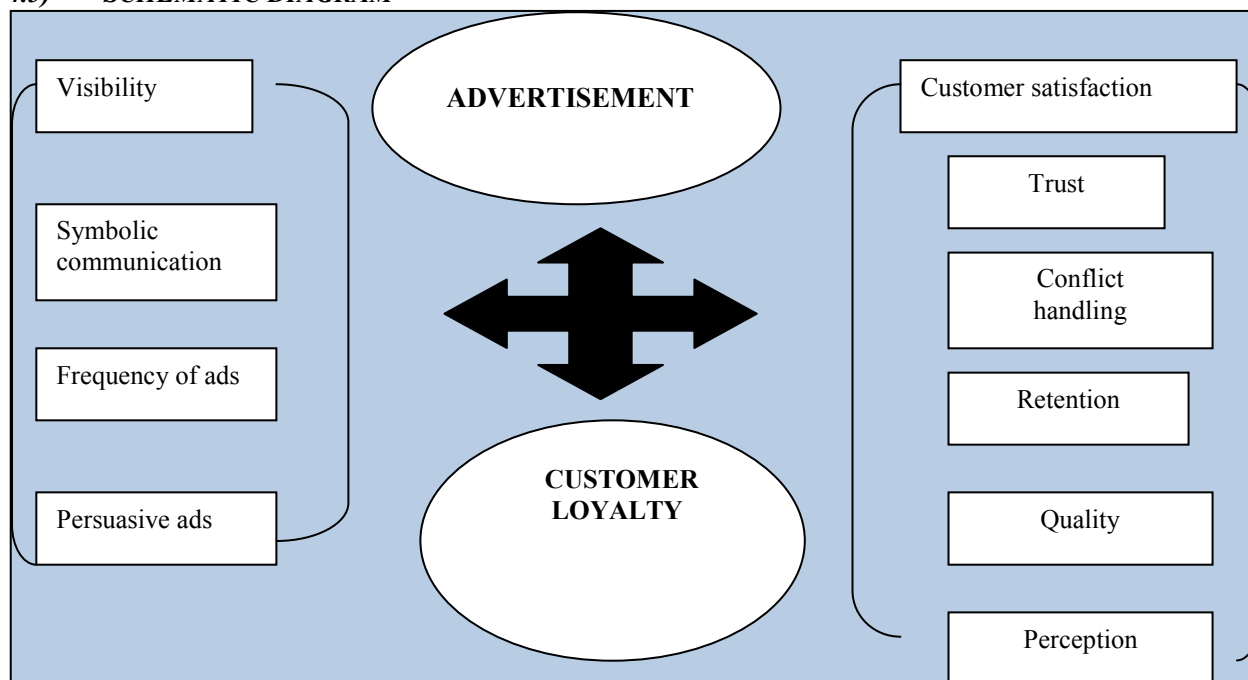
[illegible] SCHEMATIC DIAGRAM

Visibility

Symbolic communication

Frequency of ads

Persuasive ads

ADVERTISEMENT

CUSTOMER LOYALTY

Customer satisfaction

Trust

Conflict handling

Retention

Quality

Perception